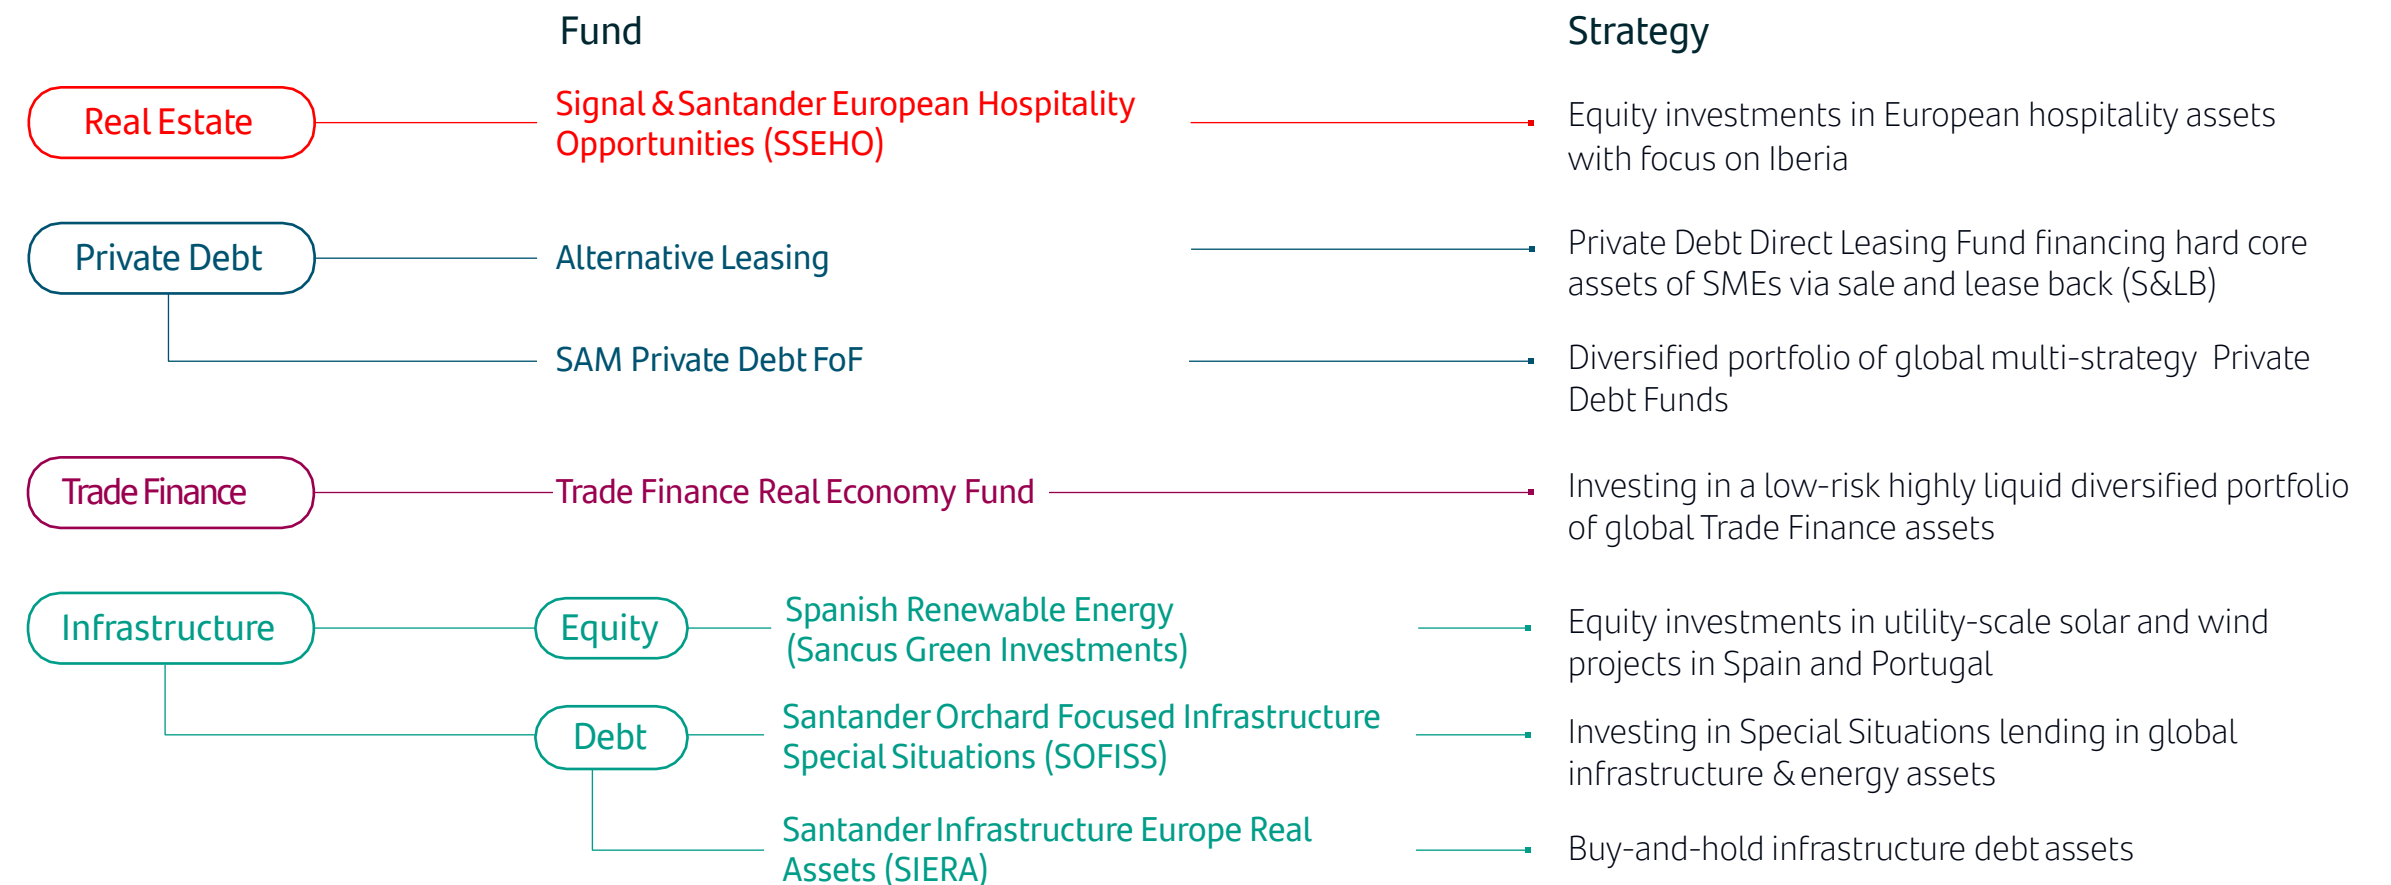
Fund

Strategy

Real Estate

Signal & Santander European Hospitality Opportunities (SSEHO)

Equity investments in European hospitality assets with focus on Iberia

Private Debt

Alternative Leasing

Private Debt Direct Leasing Fund financing hard core assets of SMEs via sale and lease back (S&LB)

SAM Private Debt FoF

Diversified portfolio of global multi-strategy Private Debt Funds

Trade Finance

Trade Finance Real Economy Fund

Investing in a low-risk highly liquid diversified portfolio of global Trade Finance assets

Infrastructure

Equity

Spanish Renewable Energy (Sancus Green Investments)

Equity investments in utility-scale solar and wind projects in Spain and Portugal

Debt

Santander Orchard Focused Infrastructure Special Situations (SOFISS)

Investing in Special Situations lending in global infrastructure & energy assets

Santander Infrastructure Europe Real Assets (SIERA)

Buy-and-hold infrastructure debt assets